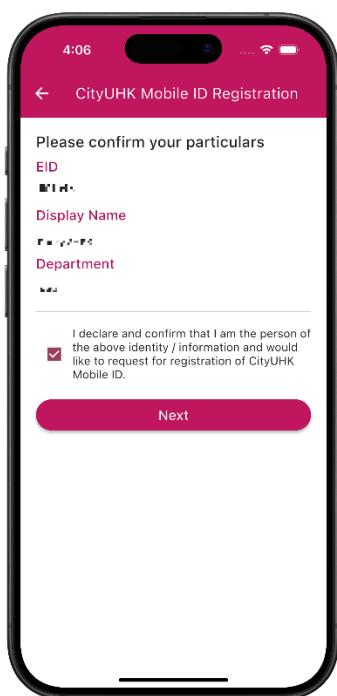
4:06

CityUHK Mobile ID Registration

Please confirm your particulars

EID

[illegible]

Display Name

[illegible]

Department

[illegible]

I declare and confirm that I am the person of the above identity / information and would like to request for registration of CityUHK Mobile ID.

Next